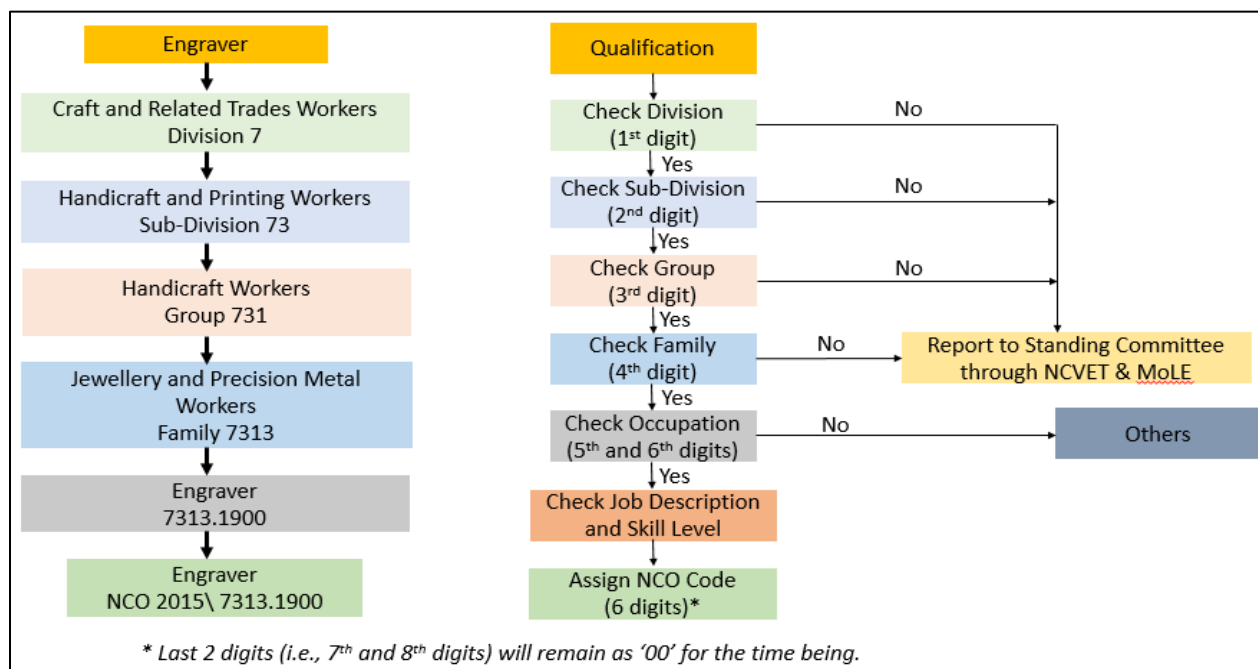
Engraver

Craft and Related Trades Workers
Division 7

Handicraft and Printing Workers
Sub-Division 73

Handicraft Workers
Group 731

Jewellery and Precision Metal Workers
Family 7313

Engraver
7313.1900

Engraver
NCO 2015\ 7313.1900

Qualification

Check Division
($1^{st}$ digit)

No

Yes

Check Sub-Division
($2^{nd}$ digit)

No

Yes

Check Group
($3^{rd}$ digit)

No

Yes

Check Family
($4^{th}$ digit)

No

Report to Standing Committee through NCVET & MoLE

Yes

Check Occupation
($5^{th}$ and $6^{th}$ digits)

No

Others

Yes

Check Job Description and Skill Level

Assign NCO Code
(6 digits)*

* Last 2 digits (i.e., $7^{th}$ and $8^{th}$ digits) will remain as '00' for the time being.